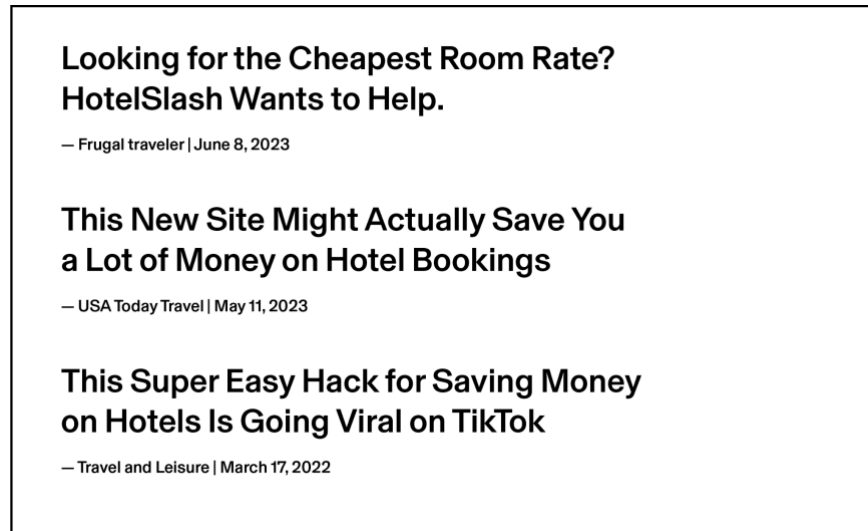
Looking for the Cheapest Room Rate? HotelSlash Wants to Help.

— Frugal traveler | June 8, 2023

This New Site Might Actually Save You a Lot of Money on Hotel Bookings

— USA Today Travel | May 11, 2023

This Super Easy Hack for Saving Money on Hotels Is Going Viral on TikTok

— Travel and Leisure | March 17, 2022